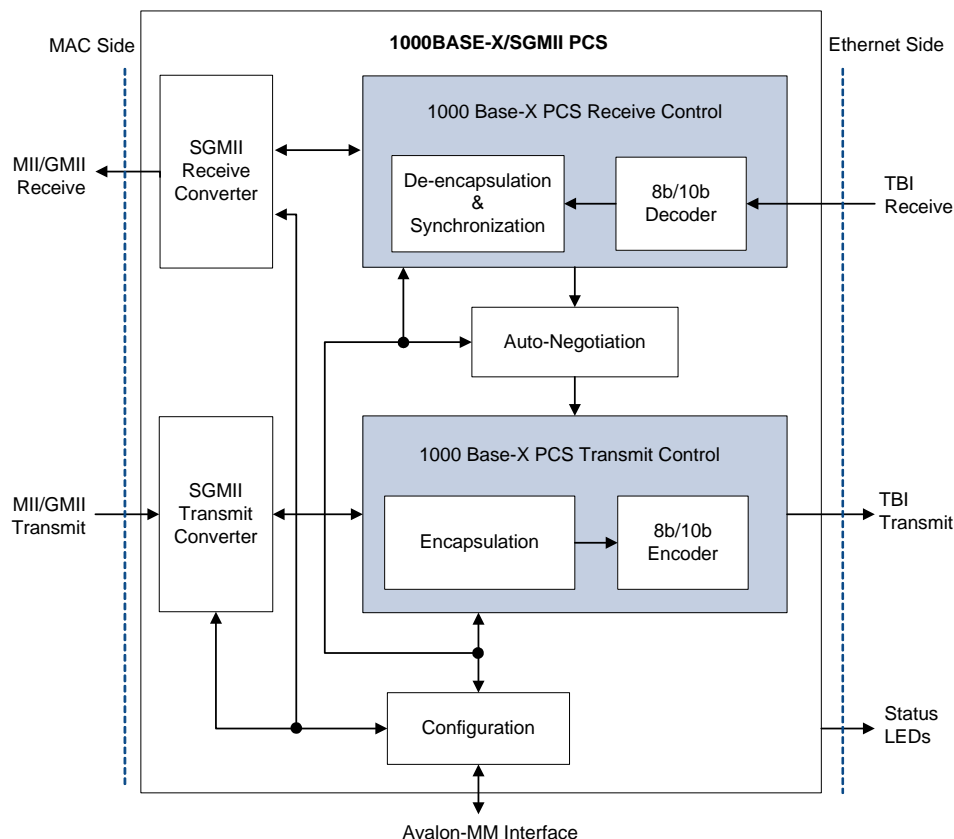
MAC Side

1000BASE-X/SGMII PCS

Ethernet Side

MII/GMII Receive

SGMII Receive Converter

1000 Base-X PCS Receive Control

De-encapsulation & Synchronization

8b/10b Decoder

TBI Receive

Auto-Negotiation

MII/GMII Transmit

SGMII Transmit Converter

1000 Base-X PCS Transmit Control

Encapsulation

8b/10b Encoder

TBI Transmit

Configuration

Status LEDs

Avalon-MM Interface